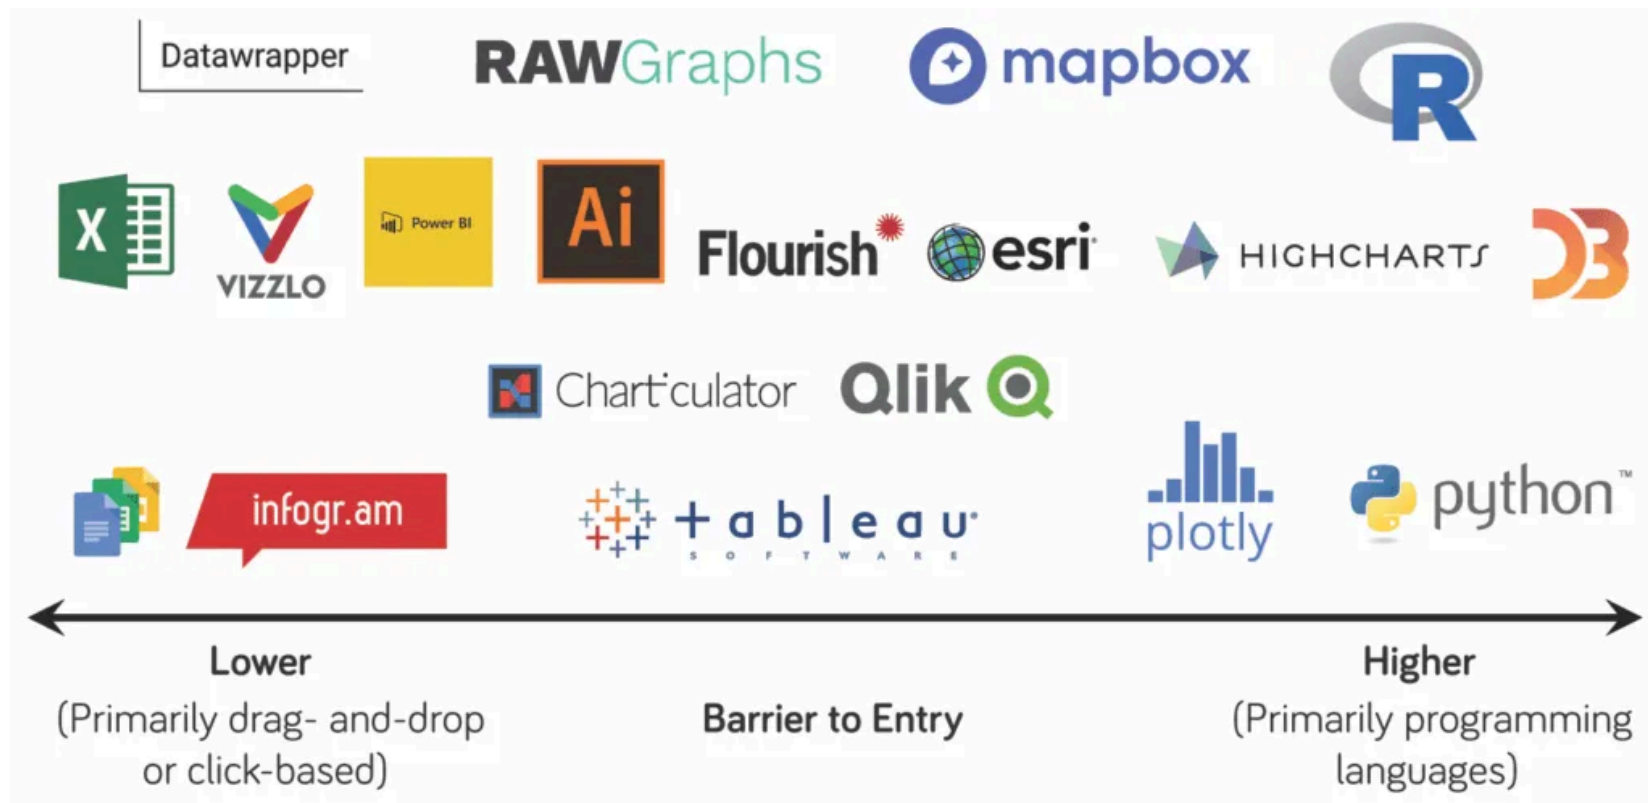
Datawrapper RAWGraphs mapbox R

X VIZZLO Power BI Ai Flourish esri HIGHCHARTS D3

Chart culator Qlik

infogr.am +ableau SOFTWARE plotly python™

Lower
(Primarily drag- and-drop or click-based)

Barrier to Entry

Higher
(Primarily programming languages)